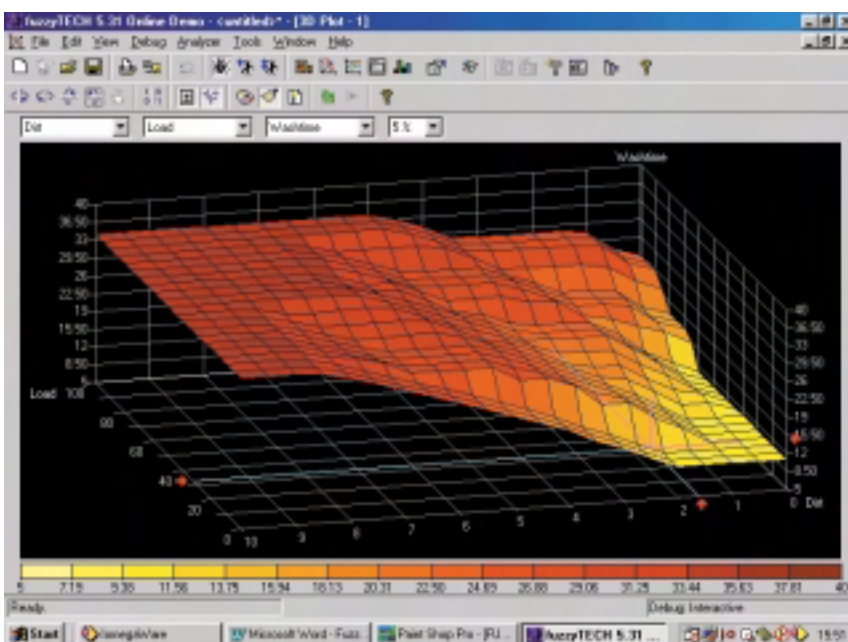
fuzzyTECH 5.31 Online Demo - cuntitled>* - [3D Plot - 1]

File Edit View Debug Analyzer Tools Window Help

Dirt | Load | WashTime | 5 %

WashTime

40
36.50
33
29.50
26
22.50
19
15.50
12
8.50
5

Load 100
80
60
40
20
0

10 9 8 7 6 5 4 3 2 1 0 Dirt

40
36.50
33
29.50
26
22.50
19
15.50
12
8.50
5

5 7.19 9.38 11.56 13.75 15.94 18.13 20.31 22.50 24.69 26.88 29.06 31.25 33.44 35.63 37.81 40

Ready | Debug: Interactive

Start | IsoregoWare | Microsoft Word - Fuzz... | Paint Shop Pro - [FU... | fuzzyTECH 5.31 | 15:55